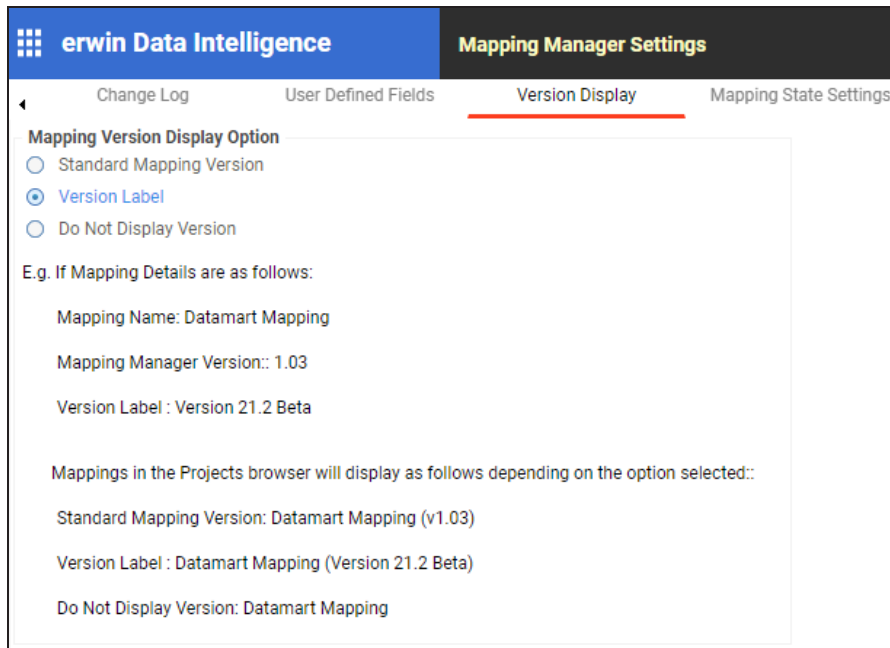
erwin Data Intelligence

Mapping Manager Settings

Change Log | User Defined Fields | Version Display | Mapping State Settings

Mapping Version Display Option
Standard Mapping Version
Version Label
Do Not Display Version

E.g. If Mapping Details are as follows:

Mapping Name: Datamart Mapping

Mapping Manager Version:: 1.03

Version Label : Version 21.2 Beta

Mappings in the Projects browser will display as follows depending on the option selected::

Standard Mapping Version: Datamart Mapping (v1.03)

Version Label : Datamart Mapping (Version 21.2 Beta)

Do Not Display Version: Datamart Mapping